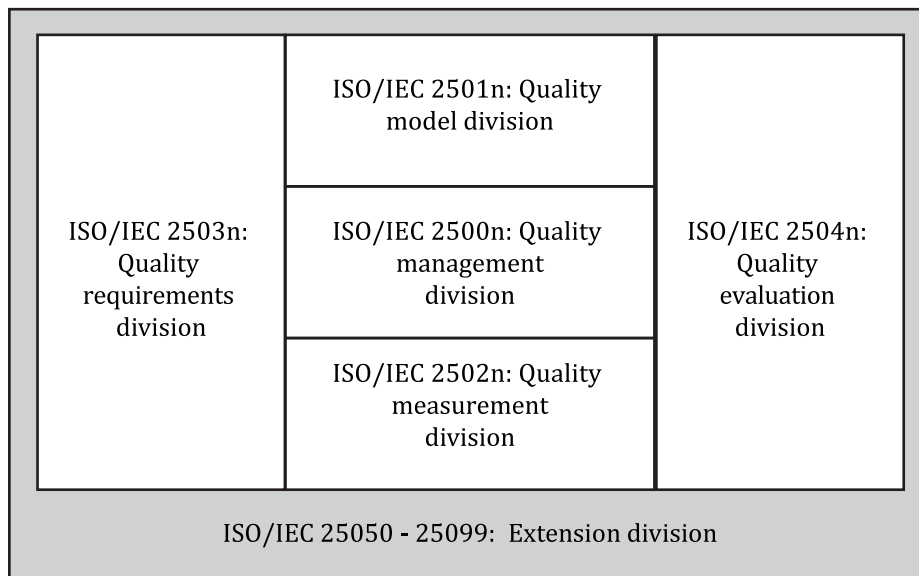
ISO/IEC 2503n: Quality requirements division

ISO/IEC 2501n: Quality model division

ISO/IEC 2500n: Quality management division

ISO/IEC 2502n: Quality measurement division

ISO/IEC 2504n: Quality evaluation division

ISO/IEC 25050 - 25099: Extension division